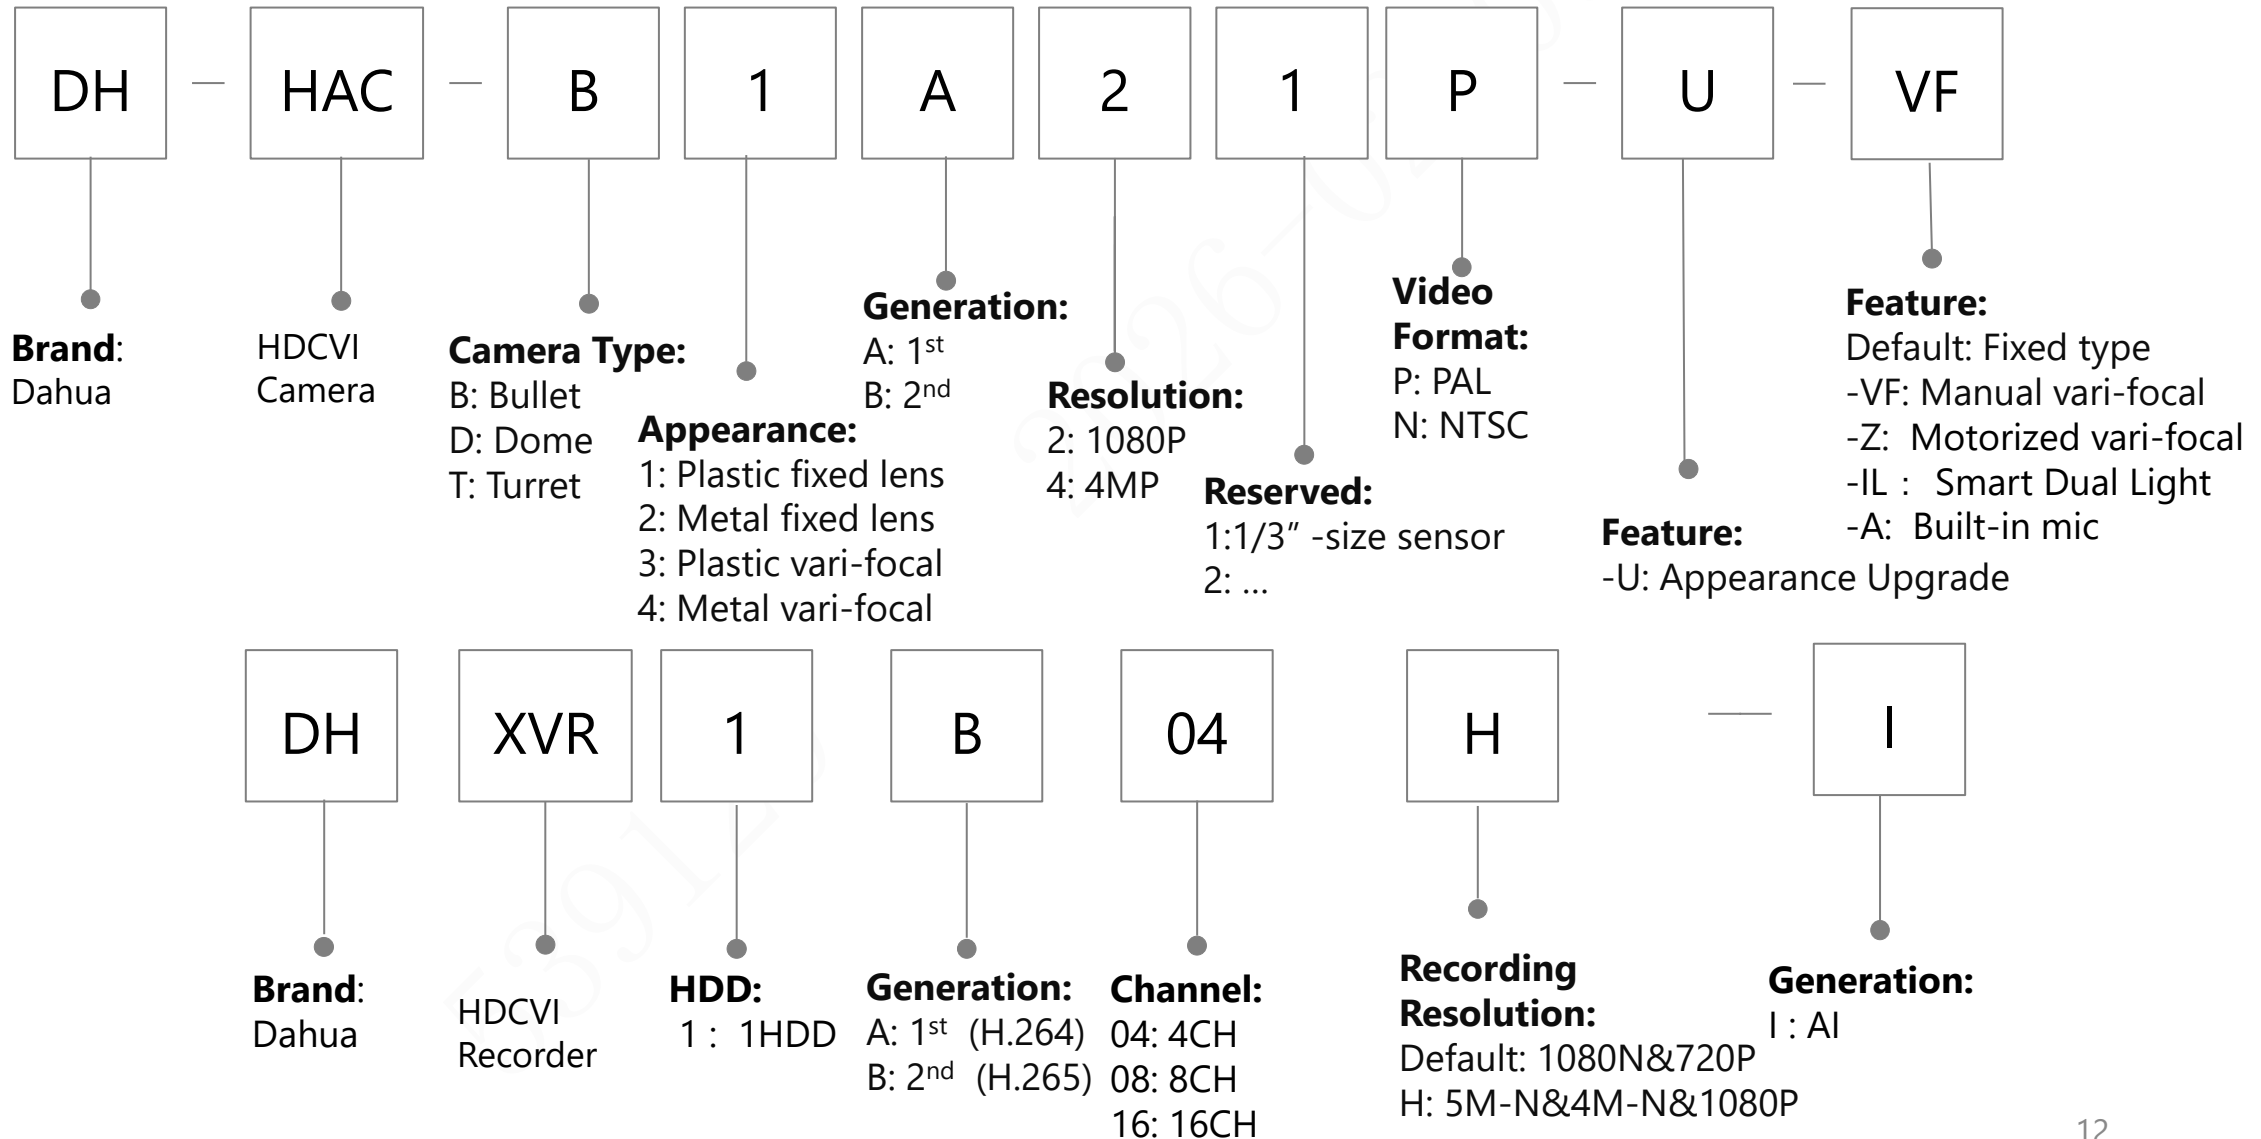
DH — HAC — B 1 A 2 1 P — U — VF

**Brand**: Dahua

HDCVI Camera

**Camera Type:**
B: Bullet
D: Dome
T: Turret

**Appearance:**
1: Plastic fixed lens
2: Metal fixed lens
3: Plastic vari-focal
4: Metal vari-focal

**Generation:**
A: $1^{st}$
B: $2^{nd}$

**Resolution:**
2: 1080P
4: 4MP

**Reserved:**
1:1/3″ -size sensor
2: ...

**Video Format:**
P: PAL
N: NTSC

**Feature:**
-U: Appearance Upgrade

**Feature:**
Default: Fixed type
-VF: Manual vari-focal
-Z: Motorized vari-focal
-IL : Smart Dual Light
-A: Built-in mic

DH XVR 1 B 04 H — I

**Brand**: Dahua

HDCVI Recorder

**HDD:**
1 : 1HDD

**Generation:**
A: $1^{st}$ (H.264)
B: $2^{nd}$ (H.265)

**Channel:**
04: 4CH
08: 8CH
16: 16CH

**Recording Resolution:**
Default: 1080N&720P
H: 5M-N&4M-N&1080P

**Generation:**
I : AI

12